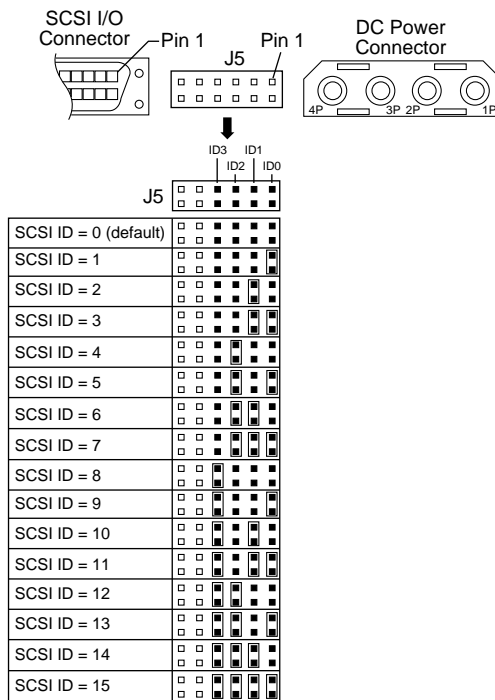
SCSI I/O Connector

Pin 1

J5

Pin 1

DC Power Connector

4P

3P

2P

1P

ID3

ID1

ID2

ID0

J5

SCSI ID = 0 (default)
SCSI ID = 1
SCSI ID = 2
SCSI ID = 3
SCSI ID = 4
SCSI ID = 5
SCSI ID = 6
SCSI ID = 7
SCSI ID = 8
SCSI ID = 9
SCSI ID = 10
SCSI ID = 11
SCSI ID = 12
SCSI ID = 13
SCSI ID = 14
SCSI ID = 15